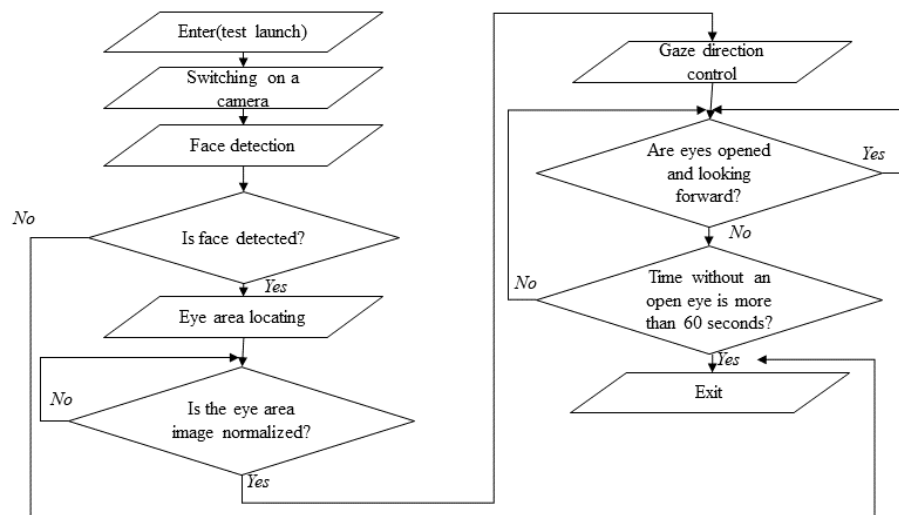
Enter(test launch)

Switching on a camera

Face detection

No

Is face detected?

Yes

Eye area locating

No

Is the eye area image normalized?

Yes

Gaze direction control

Are eyes opened and looking forward?

Yes

No

No

Time without an open eye is more than 60 seconds?

Yes

Exit